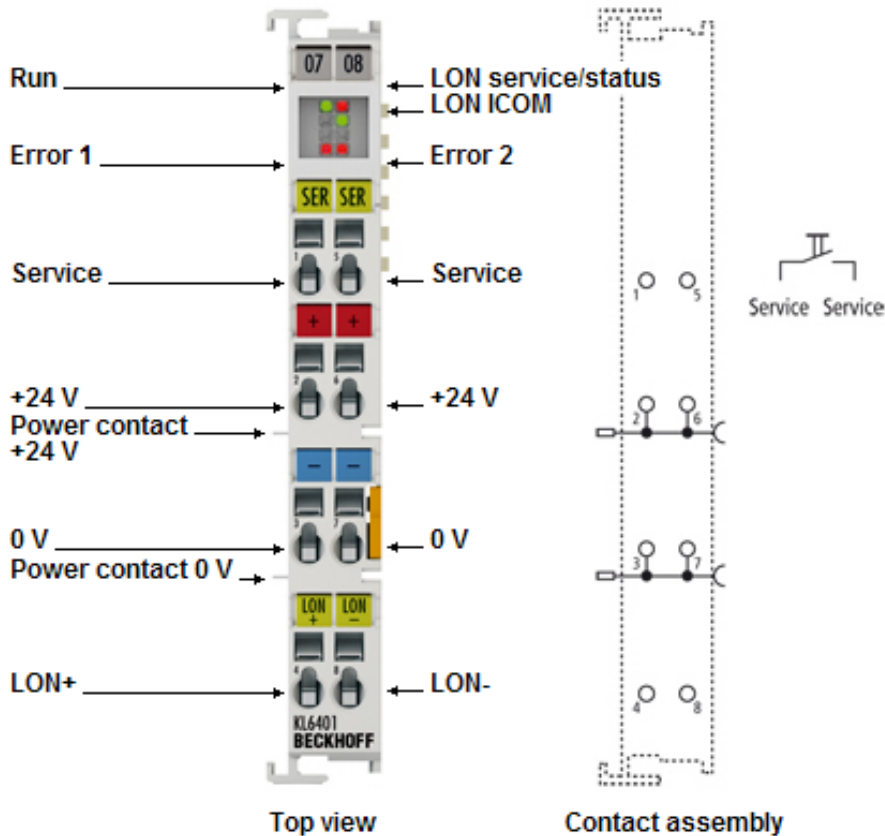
07 08

Run

LON service/status

LON ICOM

Error 1

Error 2

SER SER

Service

Service

1 5

+ +

+24 V

+24 V

Power contact +24 V

2 6

– –

0 V

0 V

Power contact 0 V

3 7

LON + LON –

LON+

LON-

4 8

KL6401 BECKHOFF

Top view

1 5

Service Service

2 6

3 7

4 8

Contact assembly